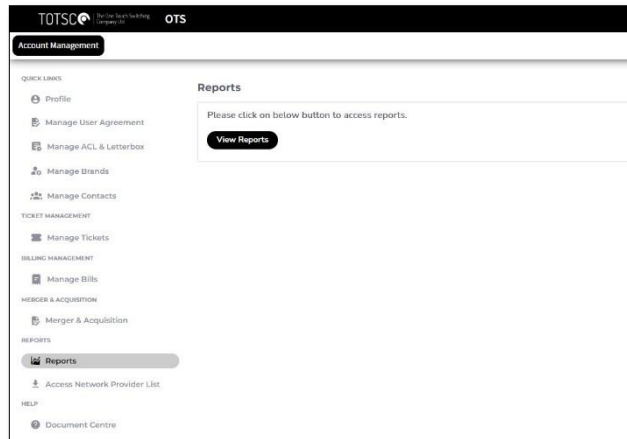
TOTSCO The One Touch Switching Company Ltd OTS

Account Management

QUICK LINKS

Profile

Manage User Agreement

Manage ACL & Letterbox

Manage Brands

Manage Contacts

TICKET MANAGEMENT

Manage Tickets

BILLING MANAGEMENT

Manage Bills

MERGER & ACQUISITION

Merger & Acquisition

REPORTS

Reports

Access Network Provider List

HELP

Document Centre

Reports

Please click on below button to access reports.

View Reports